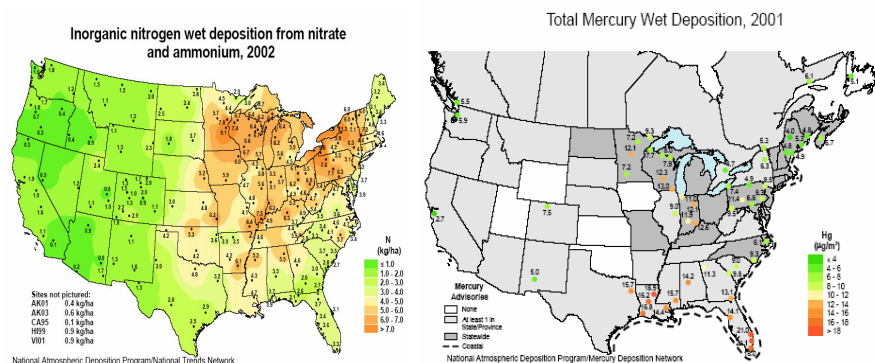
Inorganic nitrogen wet deposition from nitrate and ammonium, 2002

N (kg/ha)
≤ 1.0
1.0 - 2.0
2.0 - 3.0
3.0 - 4.0
4.0 - 5.0
5.0 - 6.0
6.0 - 7.0
> 7.0

Sites not pictured:
AK01 0.4 kg/ha
AK03 0.6 kg/ha
CA95 0.1 kg/ha
HI99 0.9 kg/ha
VI01 0.9 kg/ha

National Atmospheric Deposition Program/National Trends Network

Total Mercury Wet Deposition, 2001

Hg (µg/m²)
< 4
4 - 6
6 - 8
8 - 10
10 - 12
12 - 14
14 - 16
16 - 18
> 18

Mercury Advisories
None
At least 1 in State/Province
Statewide
Coastal

5.5
9.9
2.7
7.5
5.0
7.2
12.1
7.2
13.0
9.0
15.7
14.2
11.3
13.1
14.1
21.0
6.1
6.1
5.3
6.7
5.7

National Atmospheric Deposition Program/Mercury Deposition Network